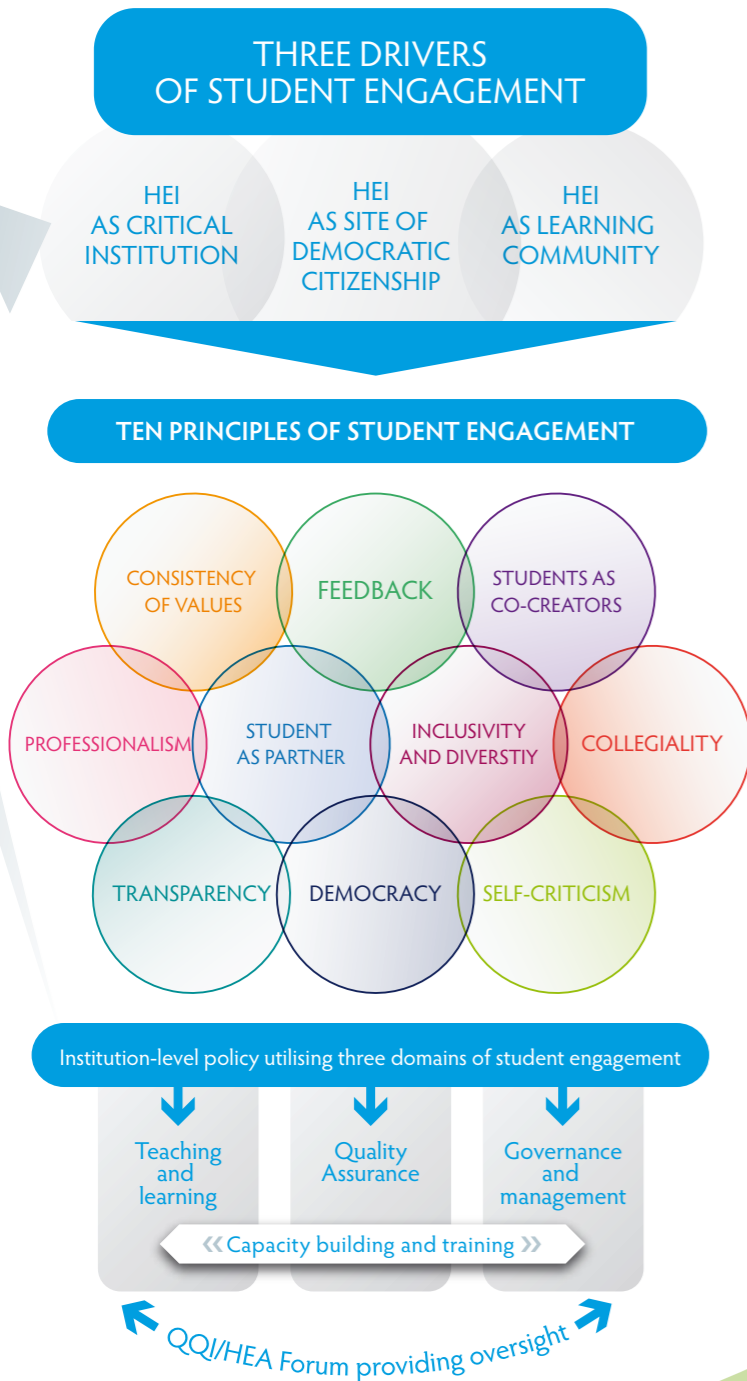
THREE DRIVERS OF STUDENT ENGAGEMENT

HEI AS CRITICAL INSTITUTION

HEI AS SITE OF DEMOCRATIC CITIZENSHIP

HEI AS LEARNING COMMUNITY

TEN PRINCIPLES OF STUDENT ENGAGEMENT

CONSISTENCY OF VALUES

FEEDBACK

STUDENTS AS CO-CREATORS

PROFESSIONALISM

STUDENT AS PARTNER

INCLUSIVITY AND DIVERSTIY

COLLEGIALITY

TRANSPARENCY

DEMOCRACY

SELF-CRITICISM

Institution-level policy utilising three domains of student engagement

Teaching and learning

Quality Assurance

Governance and management

«Capacity building and training»

QQI/HEA Forum providing oversight